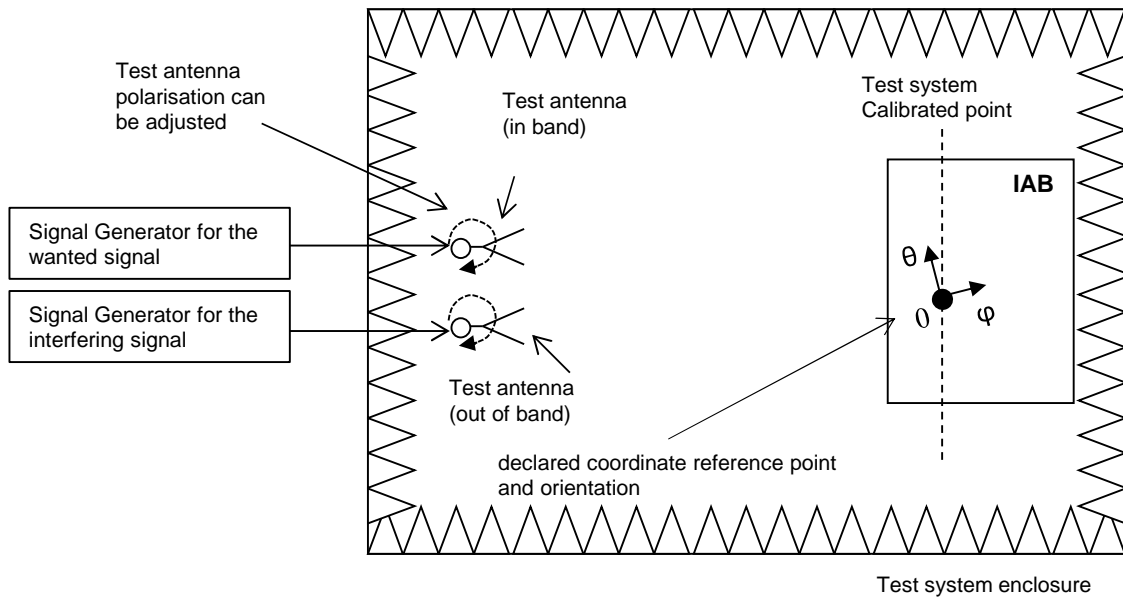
Test antenna polarisation can be adjusted

Test antenna (in band)

Test system Calibrated point

IAB

Signal Generator for the wanted signal

Signal Generator for the interfering signal

θ

0

φ

Test antenna (out of band)

declared coordinate reference point and orientation

Test system enclosure